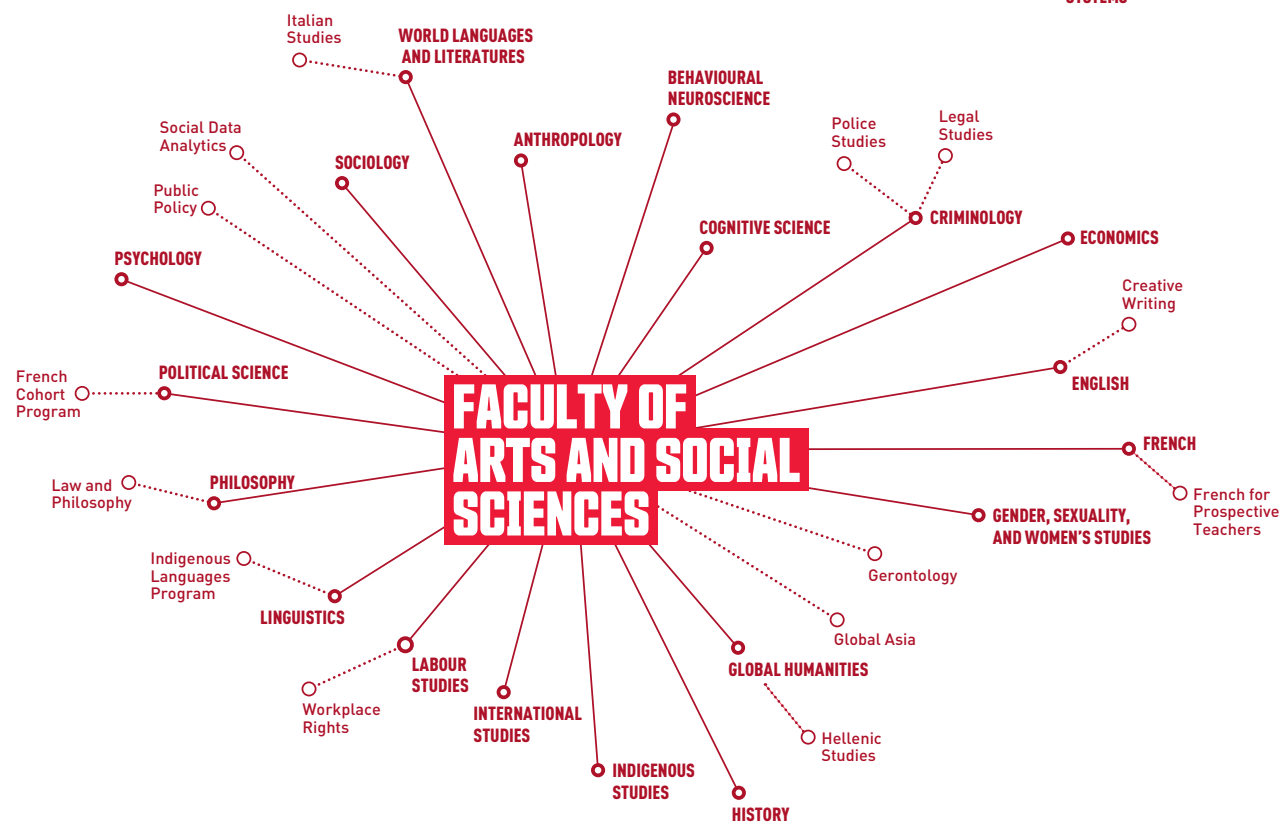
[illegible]

FACULTY OF ARTS AND SOCIAL SCIENCES

Italian Studies

WORLD LANGUAGES AND LITERATURES

BEHAVIOURAL NEUROSCIENCE

ANTHROPOLOGY

Police Studies

Legal Studies

Social Data Analytics

SOCIOLOGY

Public Policy

COGNITIVE SCIENCE

CRIMINOLOGY

ECONOMICS

PSYCHOLOGY

Creative Writing

ENGLISH

French Cohort Program

POLITICAL SCIENCE

FRENCH

French for Prospective Teachers

Law and Philosophy

PHILOSOPHY

GENDER, SEXUALITY, AND WOMEN'S STUDIES

Gerontology

Indigenous Languages Program

LINGUISTICS

Global Asia

LABOUR STUDIES

GLOBAL HUMANITIES

Workplace Rights

INTERNATIONAL STUDIES

Hellenic Studies

INDIGENOUS STUDIES

HISTORY